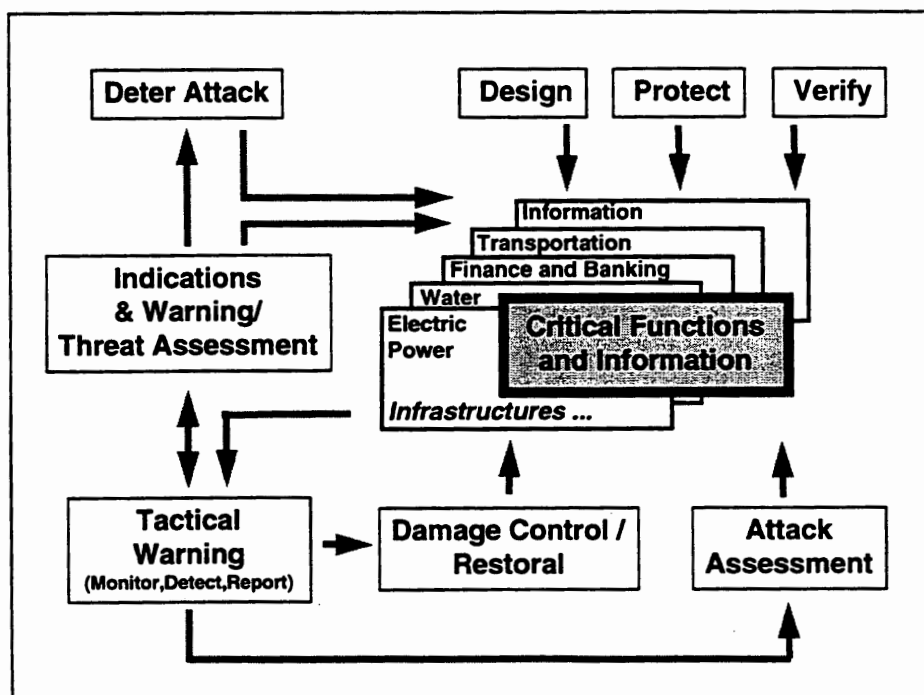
Deter Attack

Design

Protect

Verify

Information

Transportation

Finance and Banking

Water

Electric Power

Critical Functions and Information

Infrastructures ...

Indications & Warning/ Threat Assessment

Tactical Warning (Monitor,Detect,Report)

Damage Control / Restoral

Attack Assessment